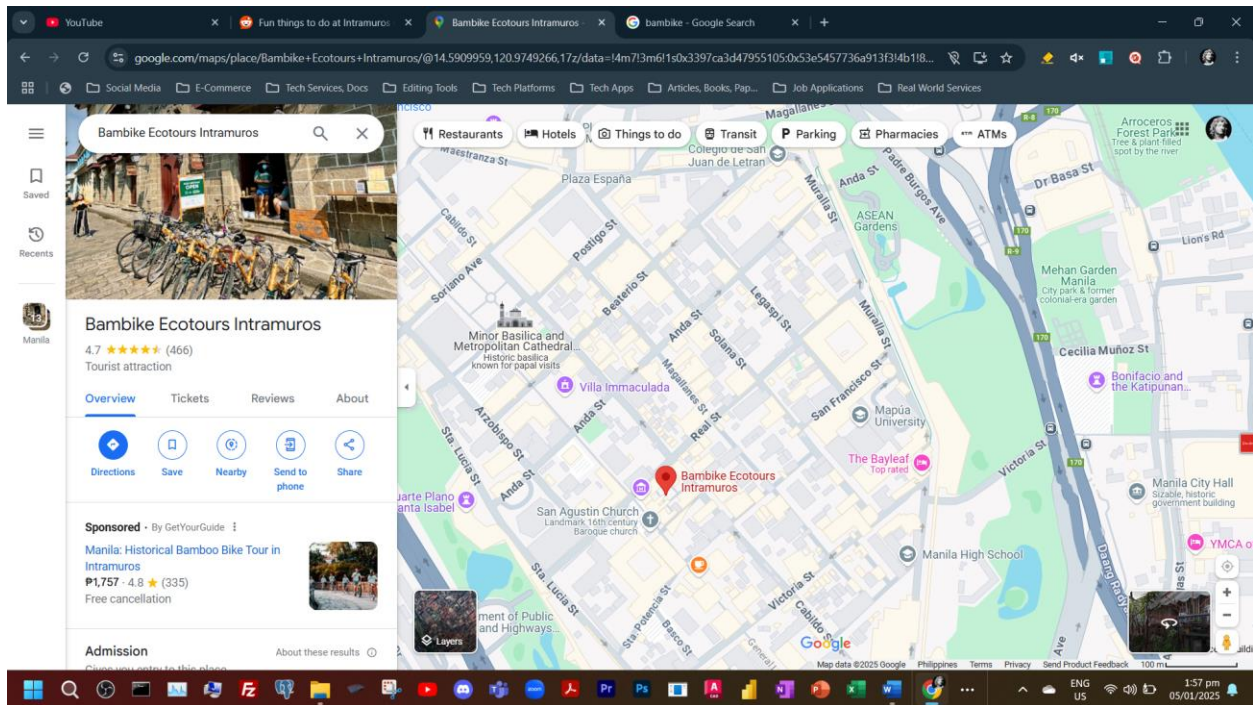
YouTube
Fun things to do at Intramuros
Bambike Ecotours Intramuros
bambike - Google Search

google.com/maps/place/Bambike+Ecotours+Intramuros/@14.5909959,120.9749266,17z/data=!4m7!3m6!1s0x3397ca3d47955105:0x53e5457736a913f3!4b1!8...

Social Media
E-Commerce
Tech Services, Docs
Editing Tools
Tech Platforms
Tech Apps
Articles, Books, Pap...
Job Applications
Real World Services

Saved
Recents
Manila

Bambike Ecotours Intramuros

Bambike Ecotours Intramuros
4.7 ★★★★★ (466)
Tourist attraction

Overview
Tickets
Reviews
About

Directions
Save
Nearby
Send to phone
Share

Sponsored · By GetYourGuide
Manila: Historical Bamboo Bike Tour in Intramuros
₱1,757 · 4.8 ★ (335)
Free cancellation

Admission
About these results

Restaurants
Hotels
Things to do
Transit
Parking
Pharmacies
ATMs

Maestranza St
Colegio de San Juan de Letran
Plaza España
Anda St
Padre Burgos Ave
ASEAN Gardens
Cabildo St
Postigo St
Muralla St
Soriano Ave
Beaterio St
Legaspi St
Minor Basilica and Metropolitan Cathedral...
Historic basilica known for papal visits
Anda St
Solana St
Villa Immaculada
Magallanes St
Anda St
San Francisco St
Arzobispo St
Real St
Mapúa University
Sta. Lucia St
Anda St
The Bayleaf
Top rated
Bambike Ecotours Intramuros
uarte Plano
anta Isabel
San Agustin Church
Landmark 16th century Baroque church
Sta. Lucia St
ment of Public and Highways...
Sta. Potenciana St
Basco St
Victoria St
Cabildo St
General
Layers
Magallanes
Arroceros Forest Park
Tree & plant-filled spot by the river
Dr Basa St
Lion's Rd
Mehan Garden Manila
City park & former colonial-era garden
Cecilia Muñoz St
Bonifacio and the Katipunan...
Victoria St
Manila City Hall
Sizable, historic government building
Manila High School
YMCA o
Ave
Google
Map data ©2025 Google Philippines Terms Privacy Send Product Feedback 100 m

ENG US
1:57 pm
05/01/2025